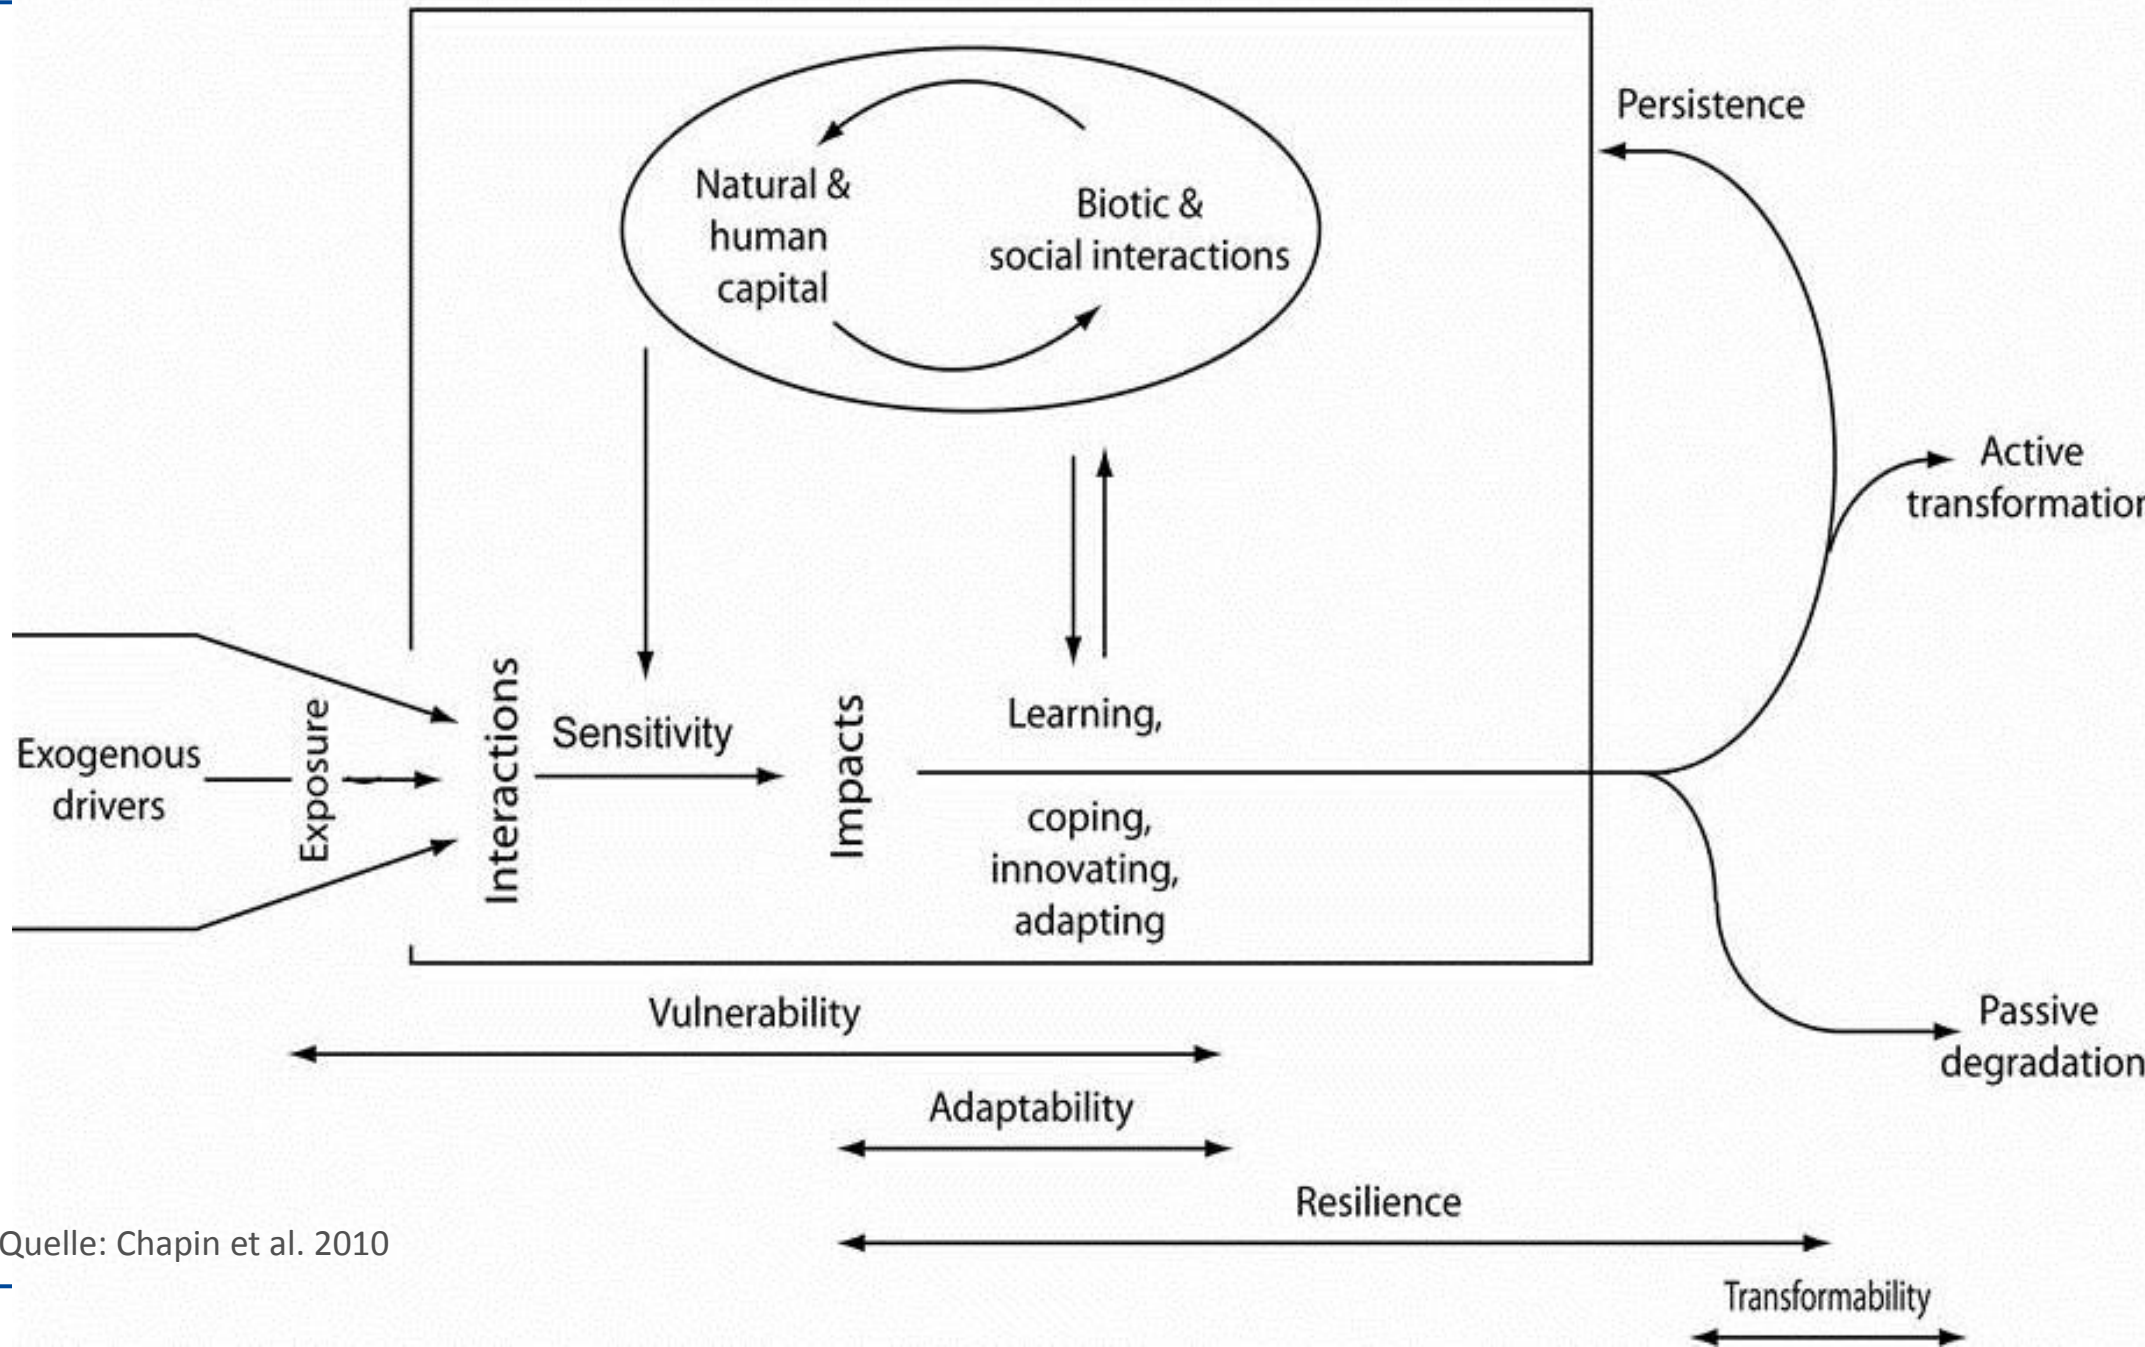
Natural & human capital

Biotic & social interactions

Persistence

Active transformatio

Exogenous drivers

Exposure

Interactions

Sensitivity

Impacts

Learning,

coping, innovating, adapting

Passive degradation

Vulnerability

Adaptability

Resilience

Quelle: Chapin et al. 2010

Transformability